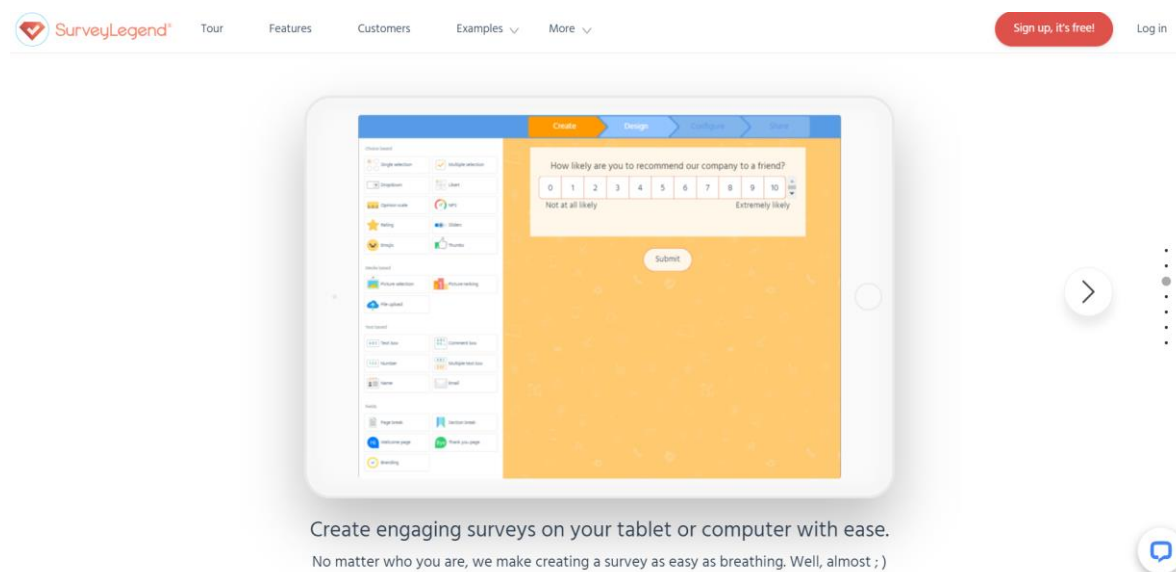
SurveyLegend® Tour Features Customers Examples More Sign up, it's free! Log in

Create Design Configure Share

Choice based
Single selection
Multiple selection
Dropdown
Likert
Opinion scale
NPS
Rating
Sliders
Emojis
Thumbs

Media based
Picture selection
Picture ranking
File upload

Text based
Text box
Comment box
Number
Multiple text box
Name
Email

Tools
Page break
Section break
Welcome page
Thank you page
Branding

How likely are you to recommend our company to a friend?

| 0 | 1 | 2 | 3 | 4 | 5 | 6 | 7 | 8 | 9 | 10 |
|---|---|---|---|---|---|---|---|---|---|---|

Not at all likely Extremely likely

Submit

Create engaging surveys on your tablet or computer with ease.

No matter who you are, we make creating a survey as easy as breathing. Well, almost ; )